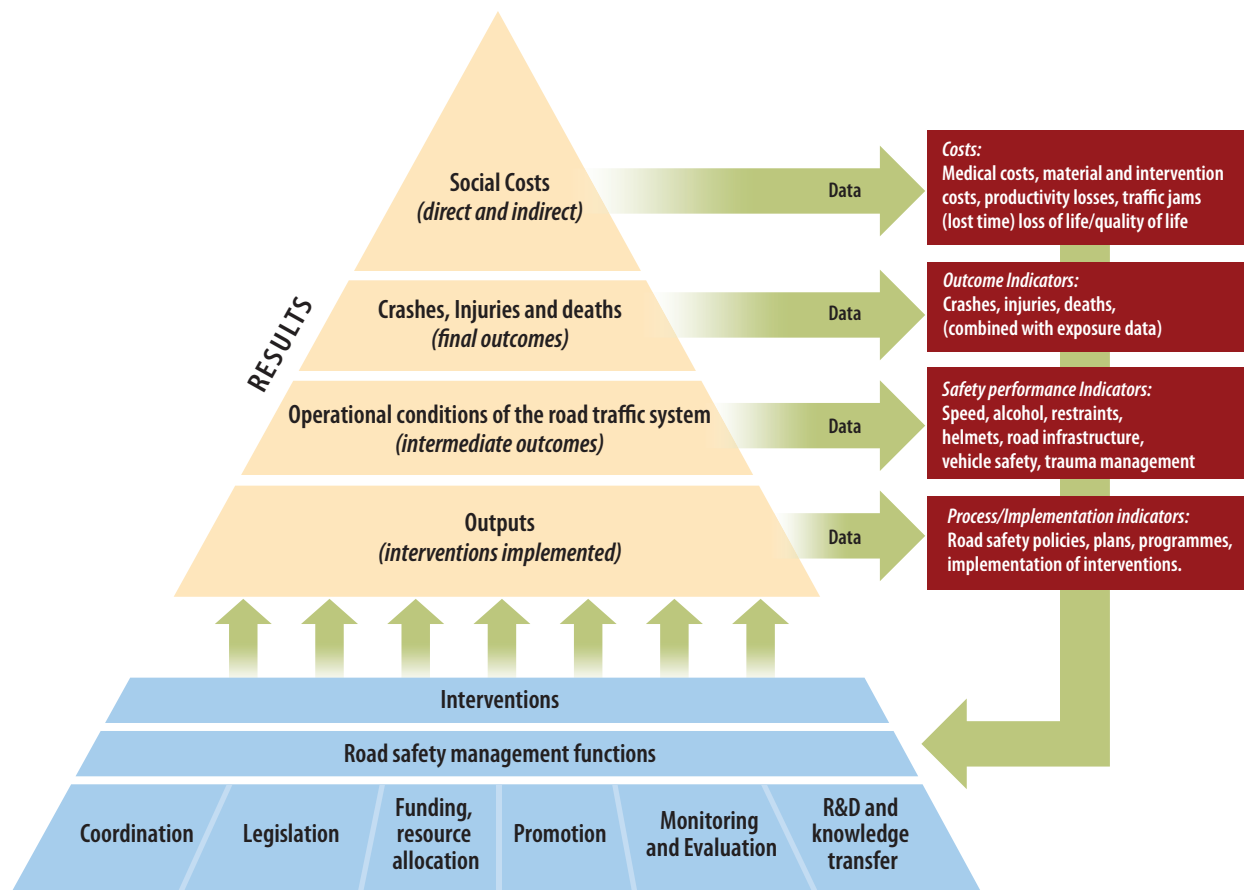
Social Costs
(direct and indirect)

Data

Costs:
Medical costs, material and intervention costs, productivity losses, traffic jams (lost time) loss of life/quality of life

RESULTS

Crashes, Injuries and deaths
(final outcomes)

Data

Outcome Indicators:
Crashes, injuries, deaths, (combined with exposure data)

Operational conditions of the road traffic system
(intermediate outcomes)

Data

Safety performance Indicators:
Speed, alcohol, restraints, helmets, road infrastructure, vehicle safety, trauma management

Outputs
(interventions implemented)

Data

Process/Implementation indicators:
Road safety policies, plans, programmes, implementation of interventions.

Interventions

Road safety management functions

Coordination

Legislation

Funding, resource allocation

Promotion

Monitoring and Evaluation

R&D and knowledge transfer